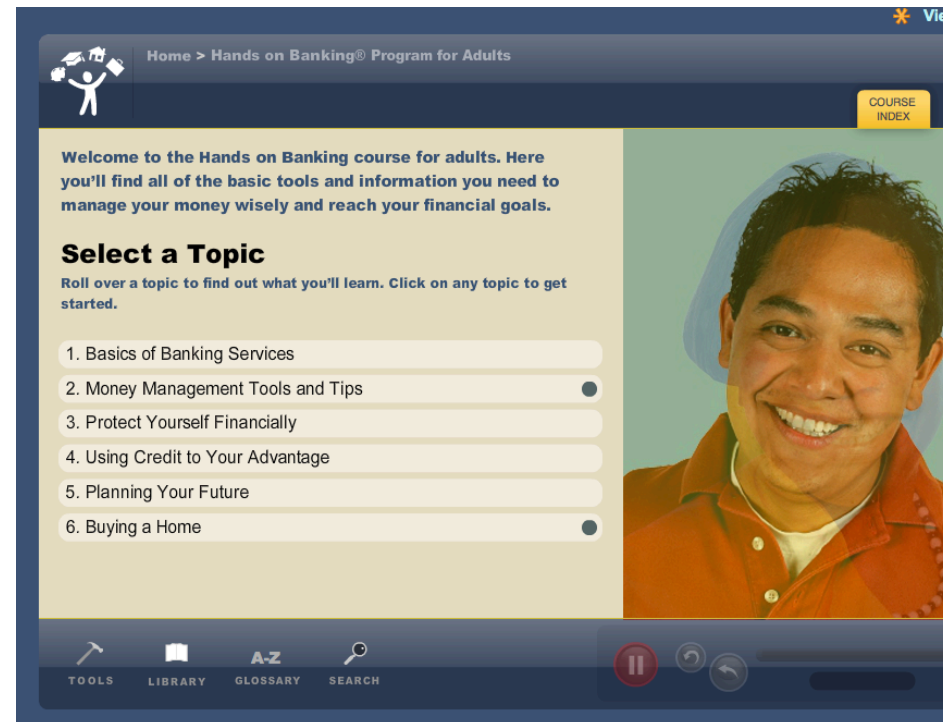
Vie

Home > Hands on Banking® Program for Adults

COURSE INDEX

Welcome to the Hands on Banking course for adults. Here you'll find all of the basic tools and information you need to manage your money wisely and reach your financial goals.

Select a Topic

Roll over a topic to find out what you'll learn. Click on any topic to get started.

1. Basics of Banking Services

2. Money Management Tools and Tips

3. Protect Yourself Financially

4. Using Credit to Your Advantage

5. Planning Your Future

6. Buying a Home

TOOLS

LIBRARY

A-Z
GLOSSARY

SEARCH